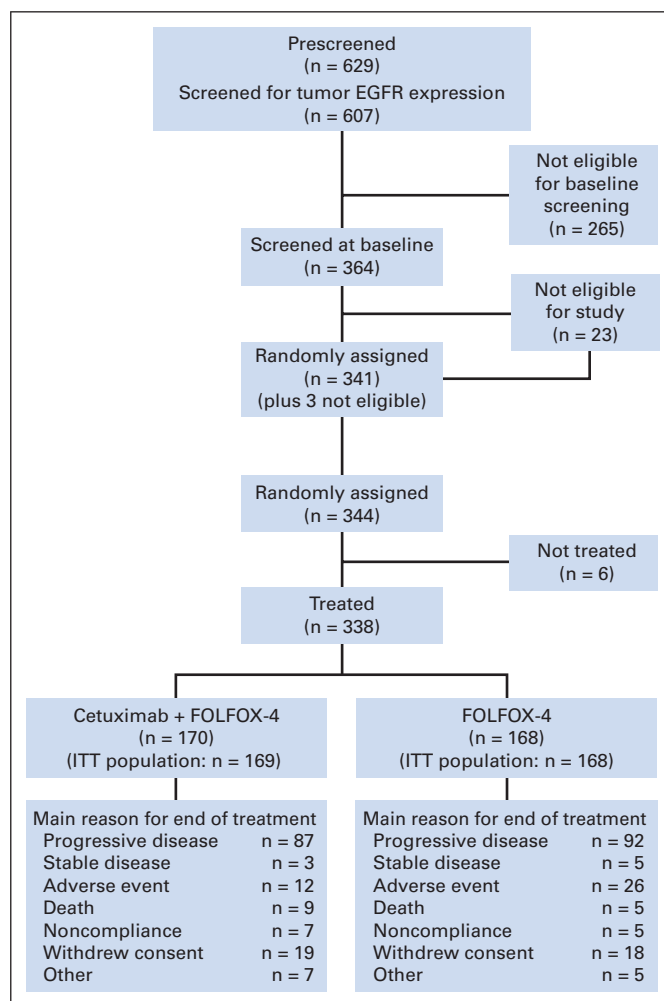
Prescreened
(n = 629)
Screened for tumor EGFR expression
(n = 607)

Not eligible for baseline screening
(n = 265)

Screened at baseline
(n = 364)

Not eligible for study
(n = 23)

Randomly assigned
(n = 341)
(plus 3 not eligible)

Randomly assigned
(n = 344)

Not treated
(n = 6)

Treated
(n = 338)

Cetuximab + FOLFOX-4
(n = 170)
(ITT population: n = 169)

Main reason for end of treatment
Progressive disease n = 87
Stable disease n = 3
Adverse event n = 12
Death n = 9
Noncompliance n = 7
Withdrew consent n = 19
Other n = 7

FOLFOX-4
(n = 168)
(ITT population: n = 168)

Main reason for end of treatment
Progressive disease n = 92
Stable disease n = 5
Adverse event n = 26
Death n = 5
Noncompliance n = 5
Withdrew consent n = 18
Other n = 5